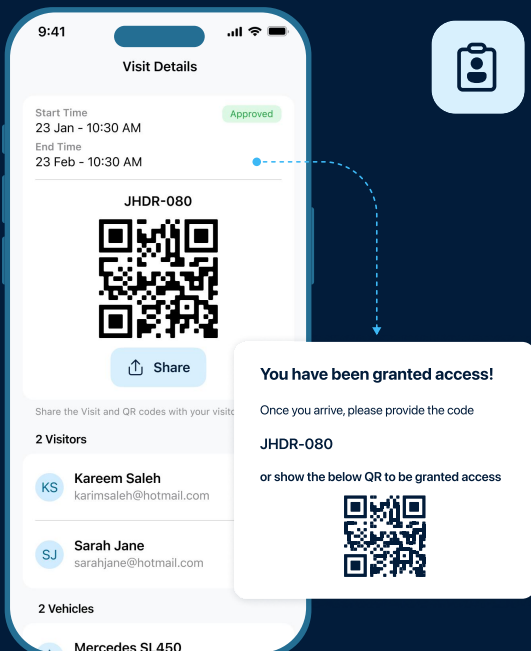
9:41

Visit Details

Start Time
23 Jan - 10:30 AM

Approved

End Time
23 Feb - 10:30 AM

JHDR-080

Share

Share the Visit and QR codes with your visito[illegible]

2 Visitors

KS Kareem Saleh
karimsaleh@hotmail.com

SJ Sarah Jane
sarahjane@hotmail.com

2 Vehicles

Mercedes SL450

You have been granted access!

Once you arrive, please provide the code

JHDR-080

or show the below QR to be granted access